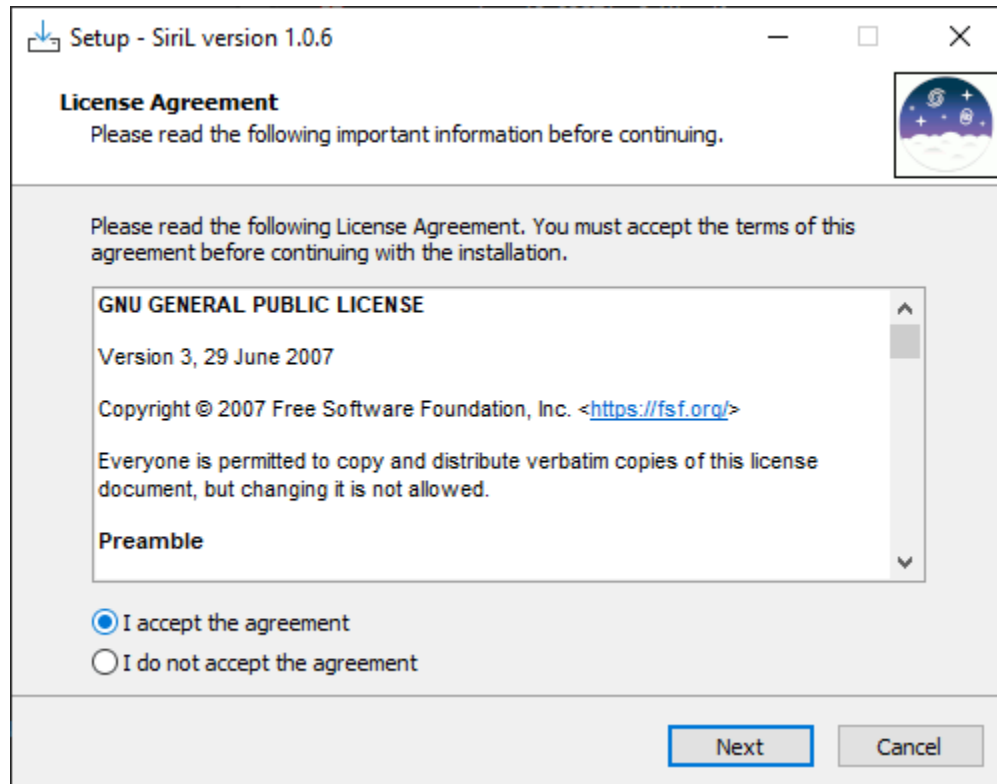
Setup - SiriL version 1.0.6

License Agreement
Please read the following important information before continuing.

Please read the following License Agreement. You must accept the terms of this agreement before continuing with the installation.

GNU GENERAL PUBLIC LICENSE

Version 3, 29 June 2007

Copyright © 2007 Free Software Foundation, Inc. <https://fsf.org/>

Everyone is permitted to copy and distribute verbatim copies of this license document, but changing it is not allowed.

Preamble

I accept the agreement
I do not accept the agreement

Next
Cancel